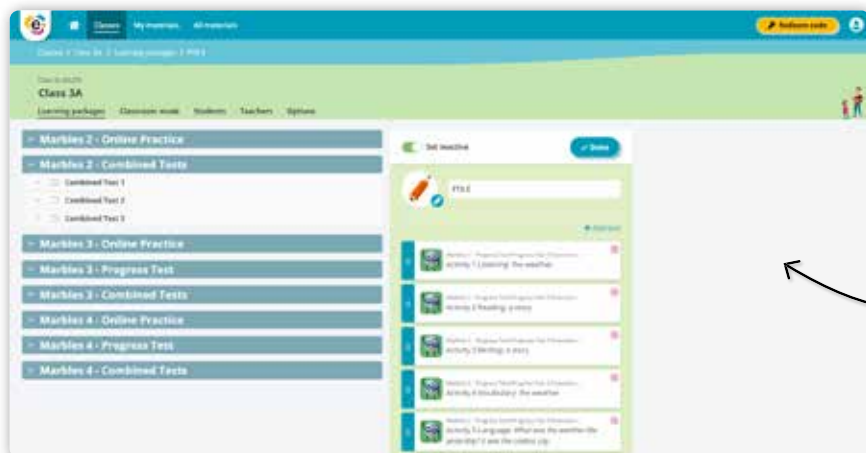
Classes My materials All materials

Redeem code

Classes > Class 3A > Learning packages > PTE3

Class in 2022/23
Class 3A

Learning packages Classroom mode Students Teachers Options

Marbles 2 - Online Practice
Marbles 2 - Combined Tests
Combined Test 1
Combined Test 2
Combined Test 3
Marbles 3 - Online Practice
Marbles 3 - Progress Test
Marbles 3 - Combined Tests
Marbles 4 - Online Practice
Marbles 4 - Progress Test
Marbles 4 - Combined Tests

Set inactive

Done

PTE3

+ Add item

Marbles 3 - Progress Test/Progress Test 3/Formative...
Activity 1 Listening: the weather

Marbles 3 - Progress Test/Progress Test 3/Formative...
Activity 2 Reading: a story

Marbles 3 - Progress Test/Progress Test 3/Formative...
Activity 3 Writing: a story

Marbles 3 - Progress Test/Progress Test 3/Formative...
Activity 4 Vocabulary: the weather

Marbles 3 - Progress Test/Progress Test 3/Formative...
Activity 5 Language: What was the weather like yesterday? I saw the cowboy say...